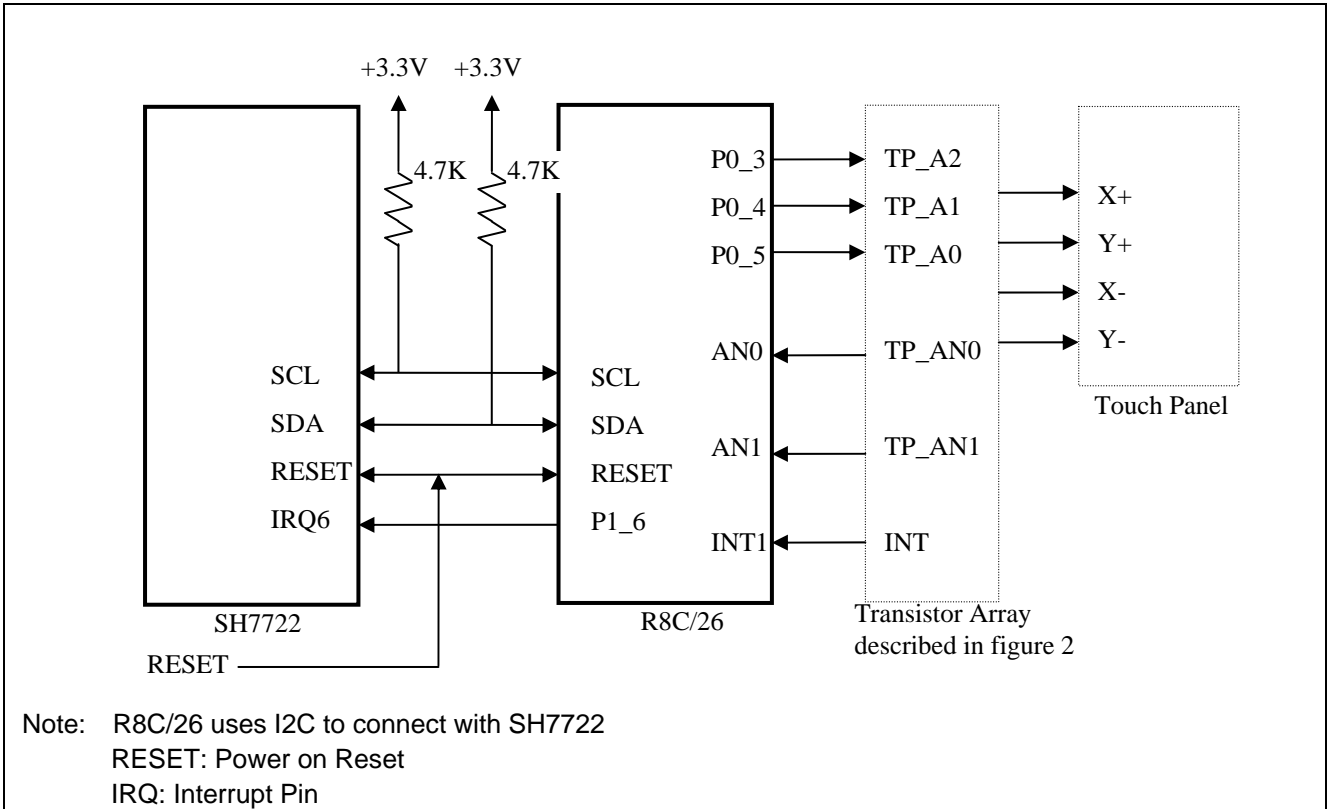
+3.3V +3.3V

4.7K 4.7K

SCL
SDA
RESET
IRQ6

SH7722

SCL
SDA
RESET
P1_6

P0_3
P0_4
P0_5

AN0
AN1
INT1

R8C/26

TP_A2
TP_A1
TP_A0

TP_AN0
TP_AN1
INT

Transistor Array described in figure 2

X+
Y+
X-
Y-

Touch Panel

RESET

Note: R8C/26 uses I2C to connect with SH7722
RESET: Power on Reset
IRQ: Interrupt Pin